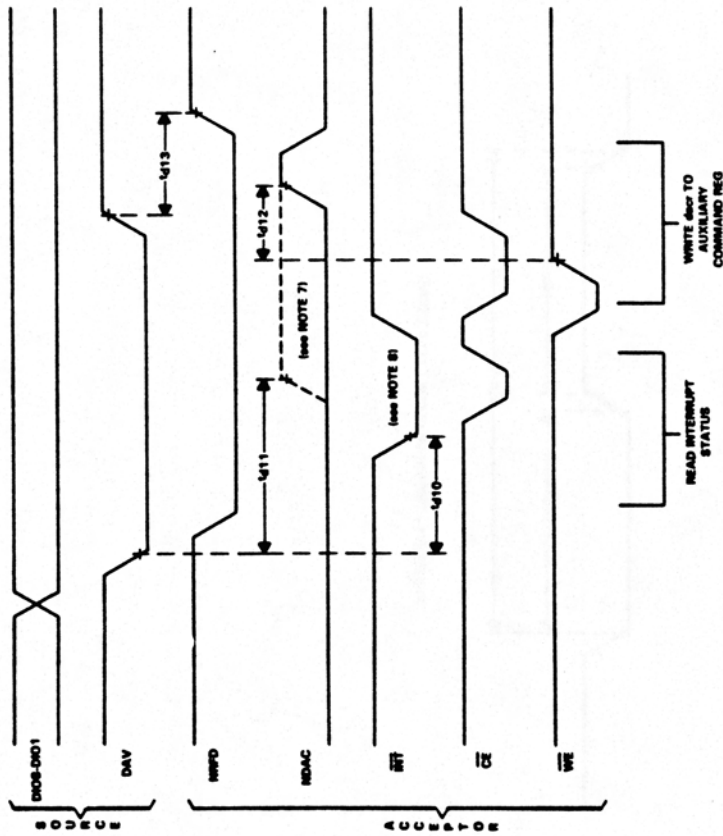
SOURCE

DIO8-DIO1

DAV

ACCEPTOR

NRFD

NDAC

$\overline{INT}$

$\overline{CE}$

$\overline{WE}$

$t_{d13}$

$t_{d12}$

(see NOTE 7)

$t_{d11}$

(see NOTE 8)

$t_{d10}$

WRITE dacr TO AUXILIARY COMMAND REG

READ INTERRUPT STATUS